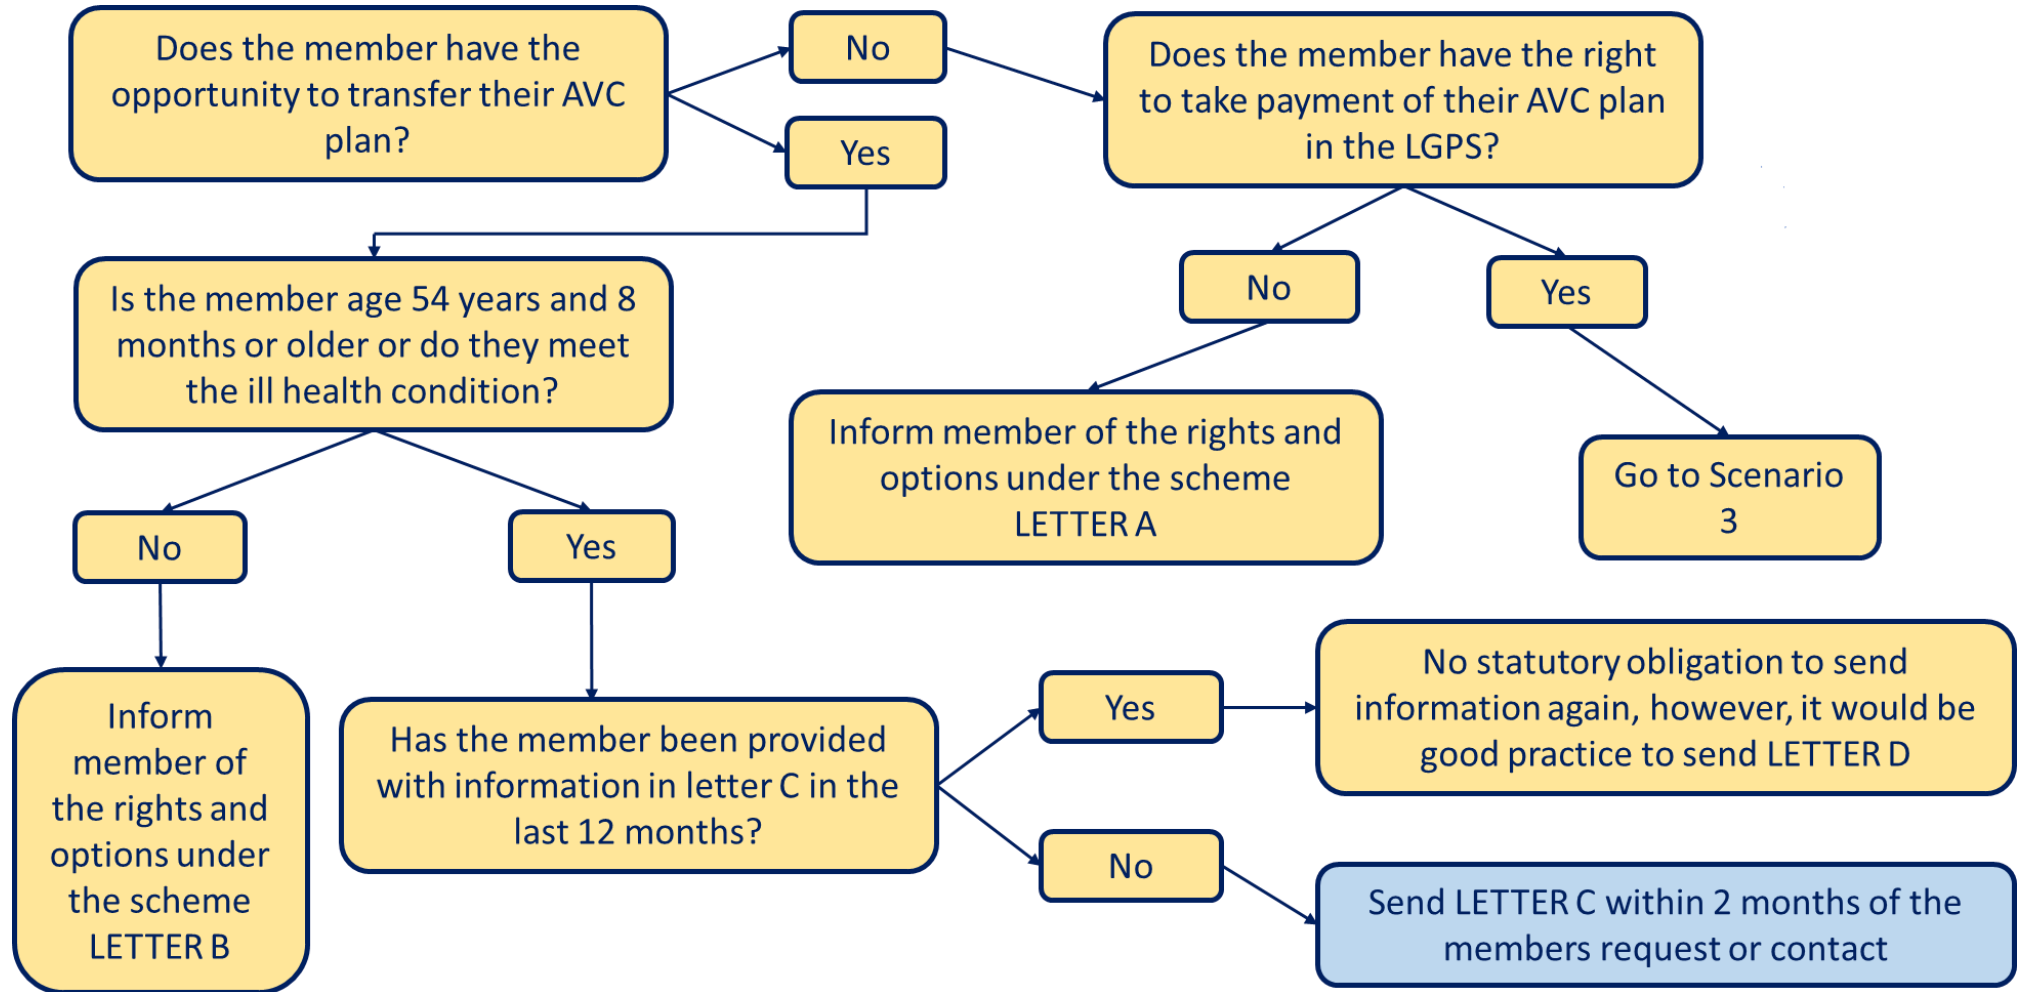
Does the member have the opportunity to transfer their AVC plan?

No

Yes

Does the member have the right to take payment of their AVC plan in the LGPS?

Is the member age 54 years and 8 months or older or do they meet the ill health condition?

No

Yes

Inform member of the rights and options under the scheme LETTER A

Go to Scenario 3

No

Yes

Inform member of the rights and options under the scheme LETTER B

Has the member been provided with information in letter C in the last 12 months?

Yes

No statutory obligation to send information again, however, it would be good practice to send LETTER D

No

Send LETTER C within 2 months of the members request or contact